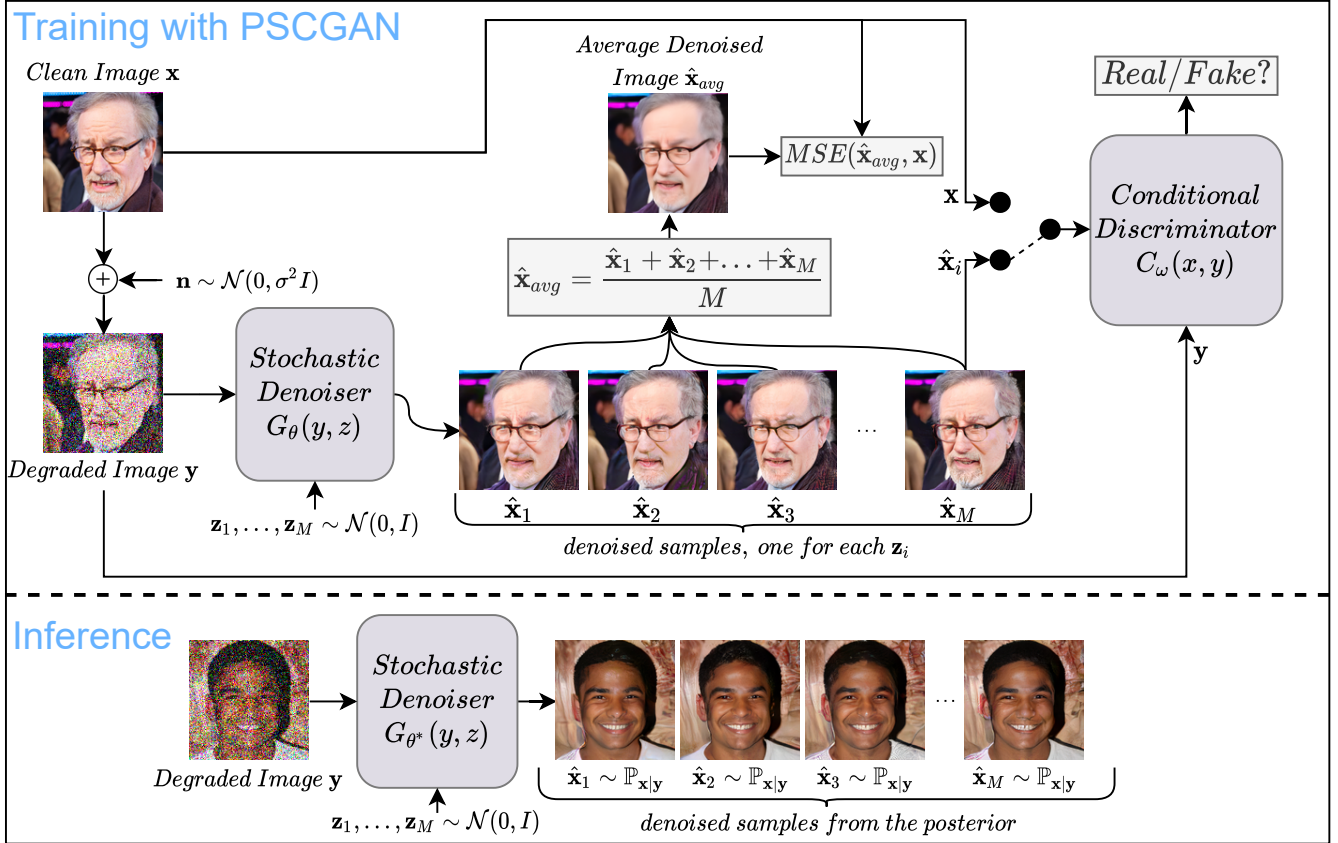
Training with PSCGAN

Clean Image $\mathbf{x}$

Average Denoised Image $\hat{\mathbf{x}}_{avg}$

$MSE(\hat{\mathbf{x}}_{avg}, \mathbf{x})$

$Real/Fake?$

$\mathbf{x}$

$\hat{\mathbf{x}}_i$

Conditional Discriminator $C_{\omega}(x, y)$

$\mathbf{n} \sim \mathcal{N}(0, \sigma^2 I)$

$\hat{\mathbf{x}}_{avg} = \frac{\hat{\mathbf{x}}_1 + \hat{\mathbf{x}}_2 + \ldots + \hat{\mathbf{x}}_M}{M}$

Stochastic Denoiser $G_{\theta}(y, z)$

$\mathbf{y}$

...

Degraded Image $\mathbf{y}$

$\mathbf{z}_1, \ldots, \mathbf{z}_M \sim \mathcal{N}(0, I)$

$\hat{\mathbf{x}}_1$ $\hat{\mathbf{x}}_2$ $\hat{\mathbf{x}}_3$ $\hat{\mathbf{x}}_M$

denoised samples, one for each $\mathbf{z}_i$

Inference

Stochastic Denoiser $G_{\theta^*}(y, z)$

...

Degraded Image $\mathbf{y}$

$\hat{\mathbf{x}}_1 \sim \mathbb{P}_{\mathbf{x}|\mathbf{y}}$ $\hat{\mathbf{x}}_2 \sim \mathbb{P}_{\mathbf{x}|\mathbf{y}}$ $\hat{\mathbf{x}}_3 \sim \mathbb{P}_{\mathbf{x}|\mathbf{y}}$ $\hat{\mathbf{x}}_M \sim \mathbb{P}_{\mathbf{x}|\mathbf{y}}$

$\mathbf{z}_1, \ldots, \mathbf{z}_M \sim \mathcal{N}(0, I)$

denoised samples from the posterior